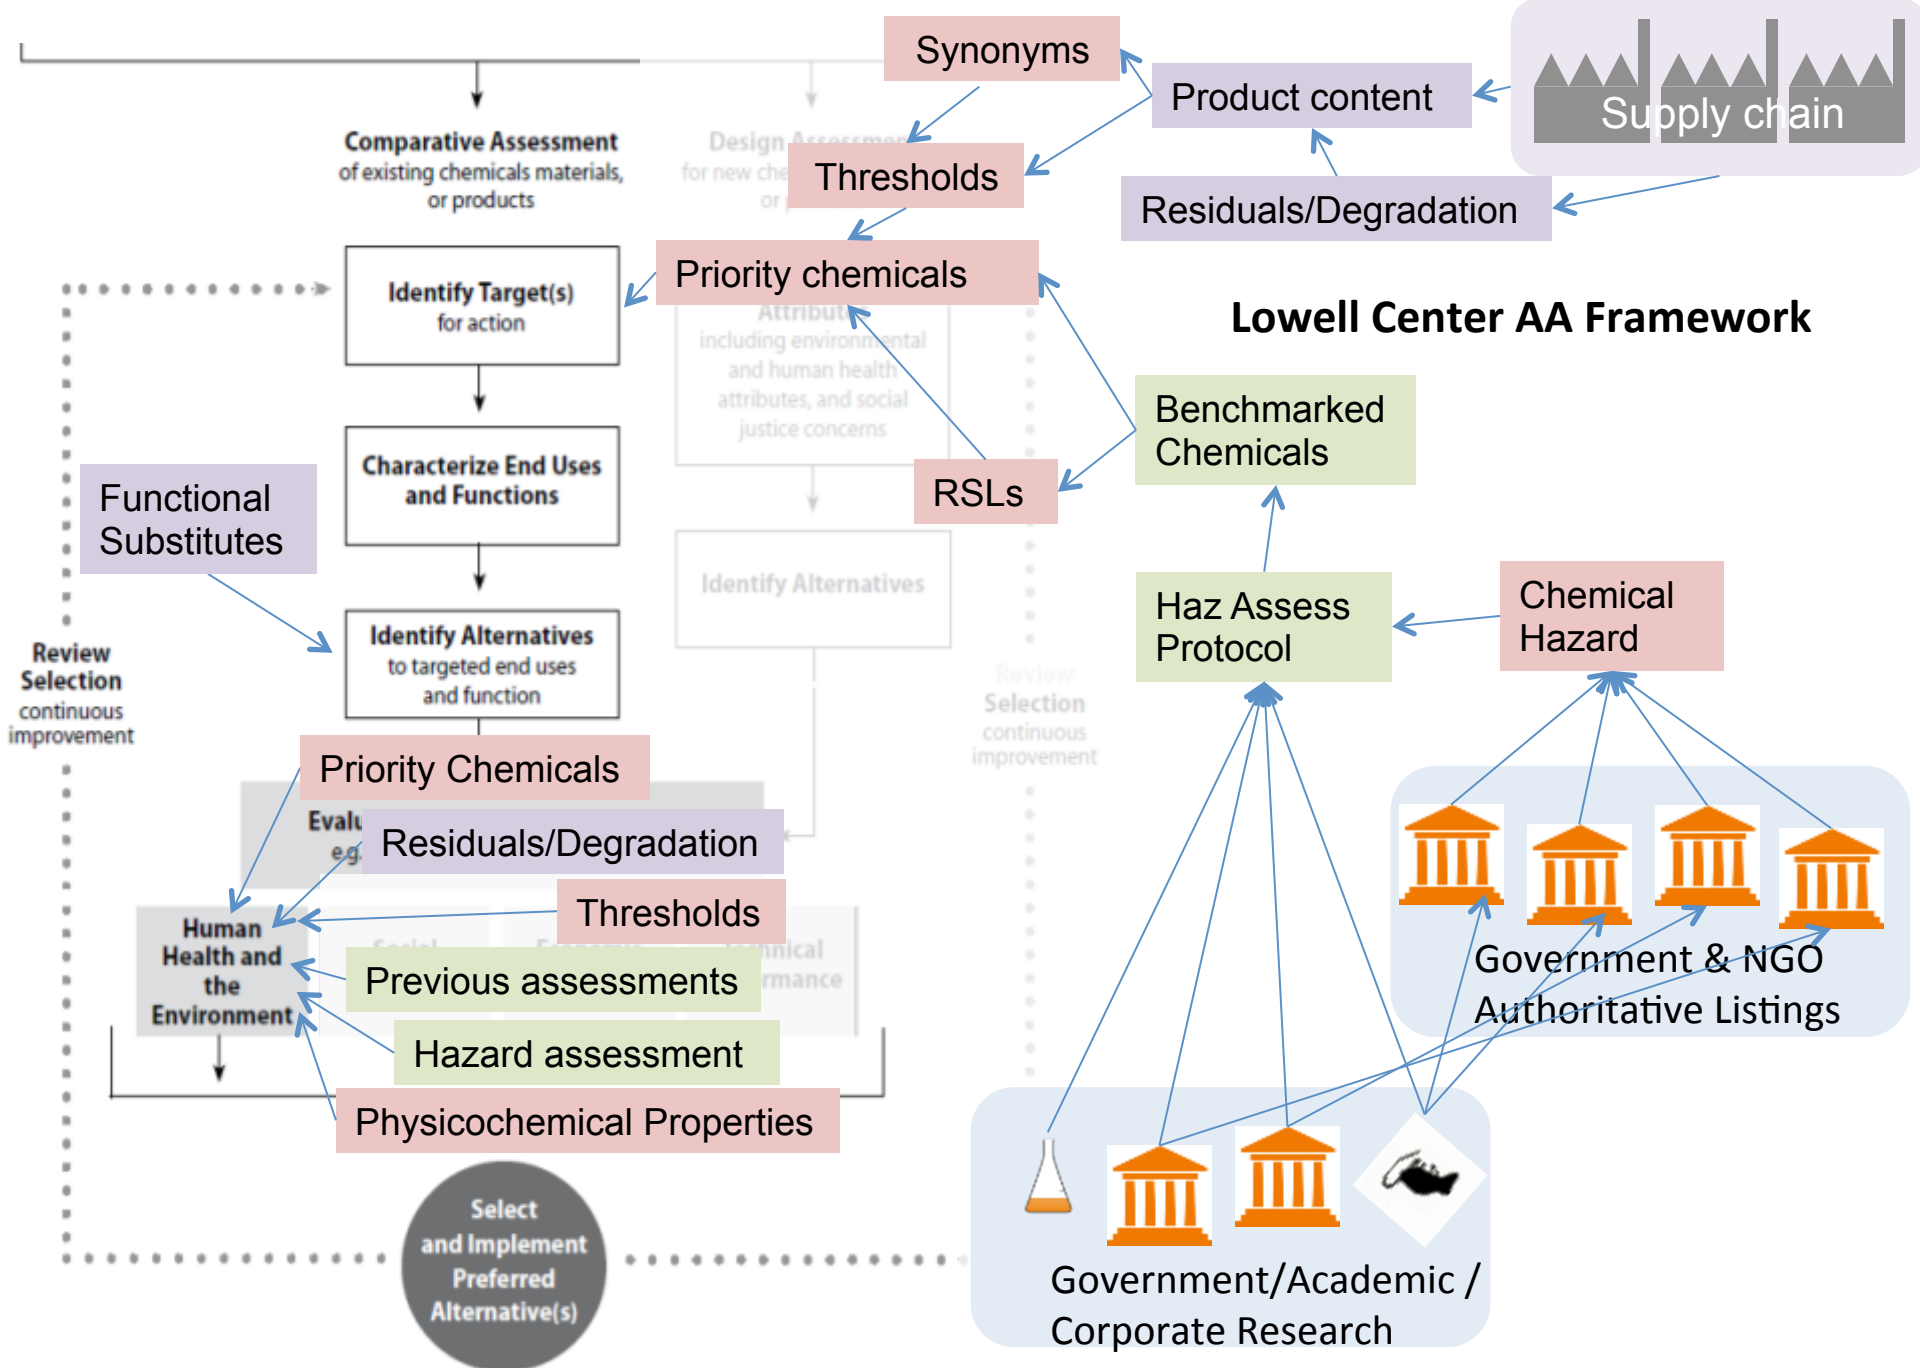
Synonyms

Product content

Supply chain

Comparative Assessment of existing chemicals materials, or products

Design Assessment for new che or

Thresholds

Residuals/Degradation

Priority chemicals

Identify Target(s) for action

Attribut including environmental and human health attributes, and social justice concerns

Lowell Center AA Framework

Benchmarked Chemicals

Characterize End Uses and Functions

RSLs

Functional Substitutes

Identify Alternatives

Haz Assess Protocol

Chemical Hazard

Identify Alternatives to targeted end uses and function

Review Selection continuous improvement

Review Selection continuous improvement

Priority Chemicals

Evalu e.g.

Residuals/Degradation

Thresholds

Human Health and the Environment

Social

Economic

Technical Performance

Previous assessments

Hazard assessment

Physicochemical Properties

Government & NGO Authoritative Listings

Select and Implement Preferred Alternative(s)

Government/Academic / Corporate Research